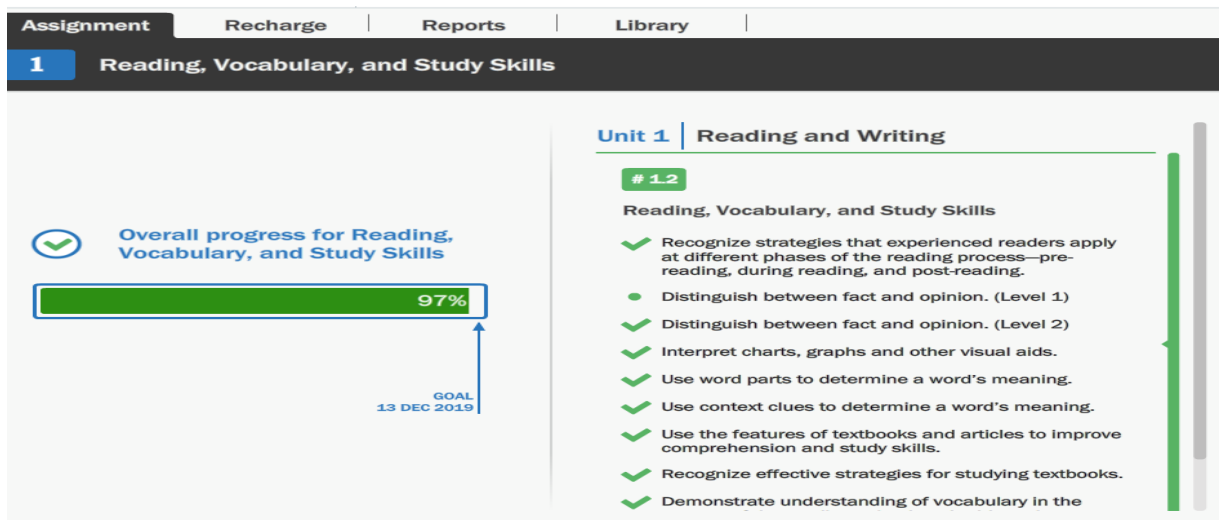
Assignment | Recharge | Reports | Library

1 Reading, Vocabulary, and Study Skills

Overall progress for Reading, Vocabulary, and Study Skills

97%

GOAL
13 DEC 2019

Unit 1 | Reading and Writing

# 12

Reading, Vocabulary, and Study Skills

Recognize strategies that experienced readers apply at different phases of the reading process—pre-reading, during reading, and post-reading.

Distinguish between fact and opinion. (Level 1)

Distinguish between fact and opinion. (Level 2)

Interpret charts, graphs and other visual aids.

Use word parts to determine a word's meaning.

Use context clues to determine a word's meaning.

Use the features of textbooks and articles to improve comprehension and study skills.

Recognize effective strategies for studying textbooks.

Demonstrate understanding of vocabulary in the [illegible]